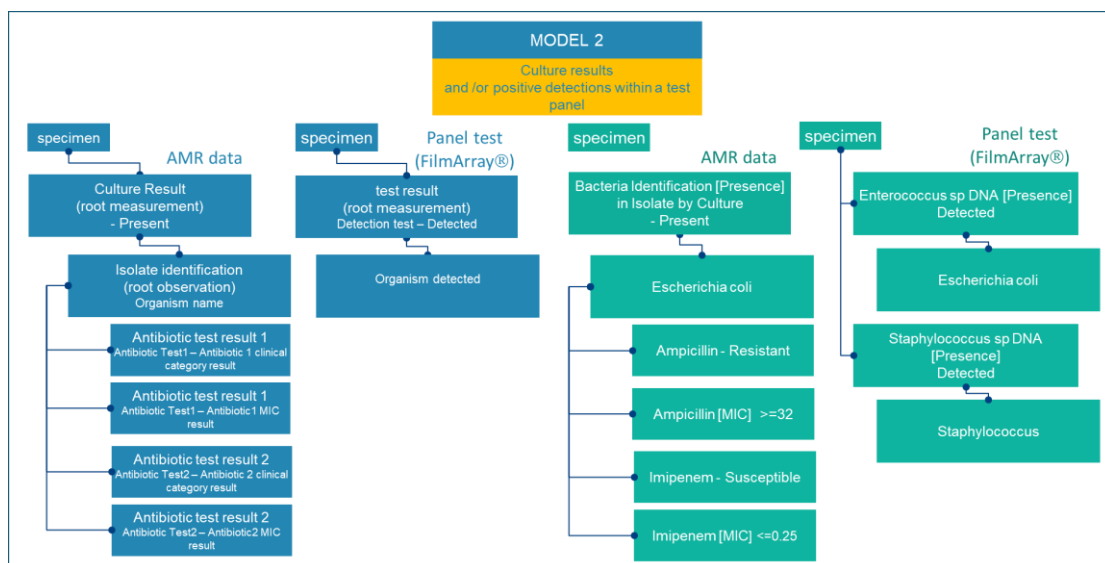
MODEL 2

Culture results and /or positive detections within a test panel

specimen

AMR data

Culture Result (root measurement) - Present

Isolate identification (root observation) Organism name

Antibiotic test result 1
Antibiotic Test1 – Antibiotic 1 clinical category result

Antibiotic test result 1
Antibiotic Test1 – Antibiotic1 MIC result

Antibiotic test result 2
Antibiotic Test2 – Antibiotic 2 clinical category result

Antibiotic test result 2
Antibiotic Test2 – Antibiotic2 MIC result

specimen

Panel test (FilmArray®)

test result (root measurement)
Detection test – Detected

Organism detected

specimen

AMR data

Bacteria Identification [Presence] in Isolate by Culture - Present

Escherichia coli

Ampicillin - Resistant

Ampicillin [MIC] >=32

Imipenem - Susceptible

Imipenem [MIC] <=0.25

specimen

Panel test (FilmArray®)

Enterococcus sp DNA [Presence] Detected

Escherichia coli

Staphylococcus sp DNA [Presence] Detected

Staphylococcus